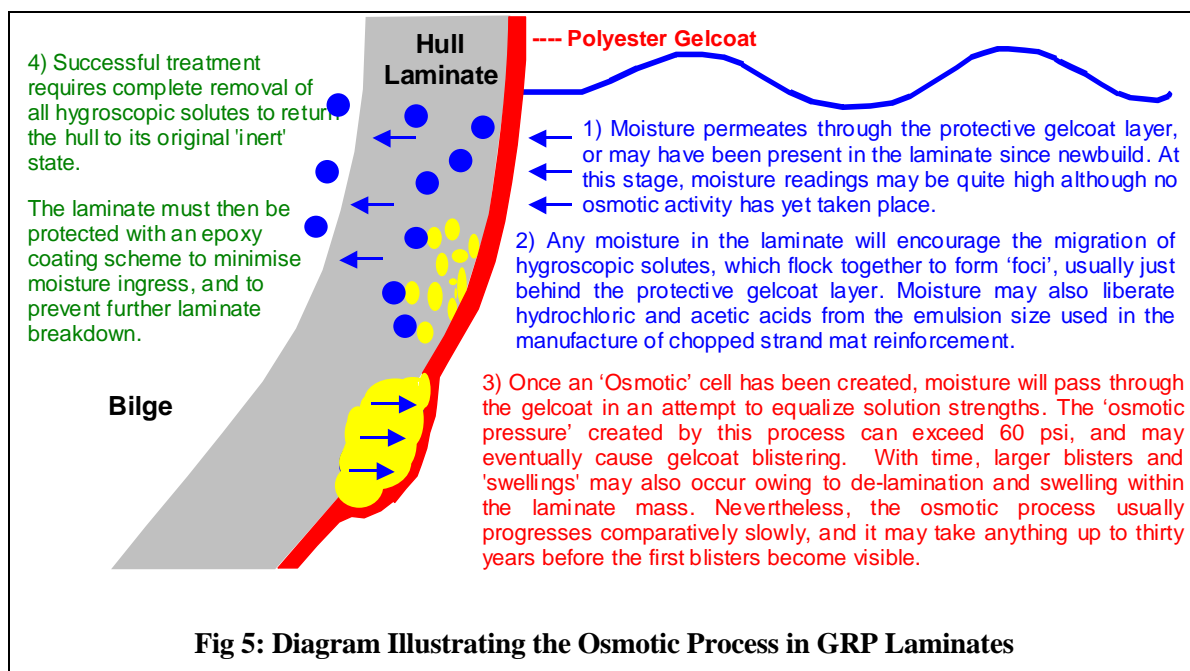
4) Successful treatment requires complete removal of all hygroscopic solutes to return the hull to its original 'inert' state.

The laminate must then be protected with an epoxy coating scheme to minimise moisture ingress, and to prevent further laminate breakdown.

Hull Laminate

---- Polyester Gelcoat

Bilge

1) Moisture permeates through the protective gelcoat layer, or may have been present in the laminate since newbuild. At this stage, moisture readings may be quite high although no osmotic activity has yet taken place.

2) Any moisture in the laminate will encourage the migration of hygroscopic solutes, which flock together to form 'foci', usually just behind the protective gelcoat layer. Moisture may also liberate hydrochloric and acetic acids from the emulsion size used in the manufacture of chopped strand mat reinforcement.

3) Once an 'Osmotic' cell has been created, moisture will pass through the gelcoat in an attempt to equalize solution strengths. The 'osmotic pressure' created by this process can exceed 60 psi, and may eventually cause gelcoat blistering. With time, larger blisters and 'swellings' may also occur owing to de-lamination and swelling within the laminate mass. Nevertheless, the osmotic process usually progresses comparatively slowly, and it may take anything up to thirty years before the first blisters become visible.

Fig 5: Diagram Illustrating the Osmotic Process in GRP Laminates